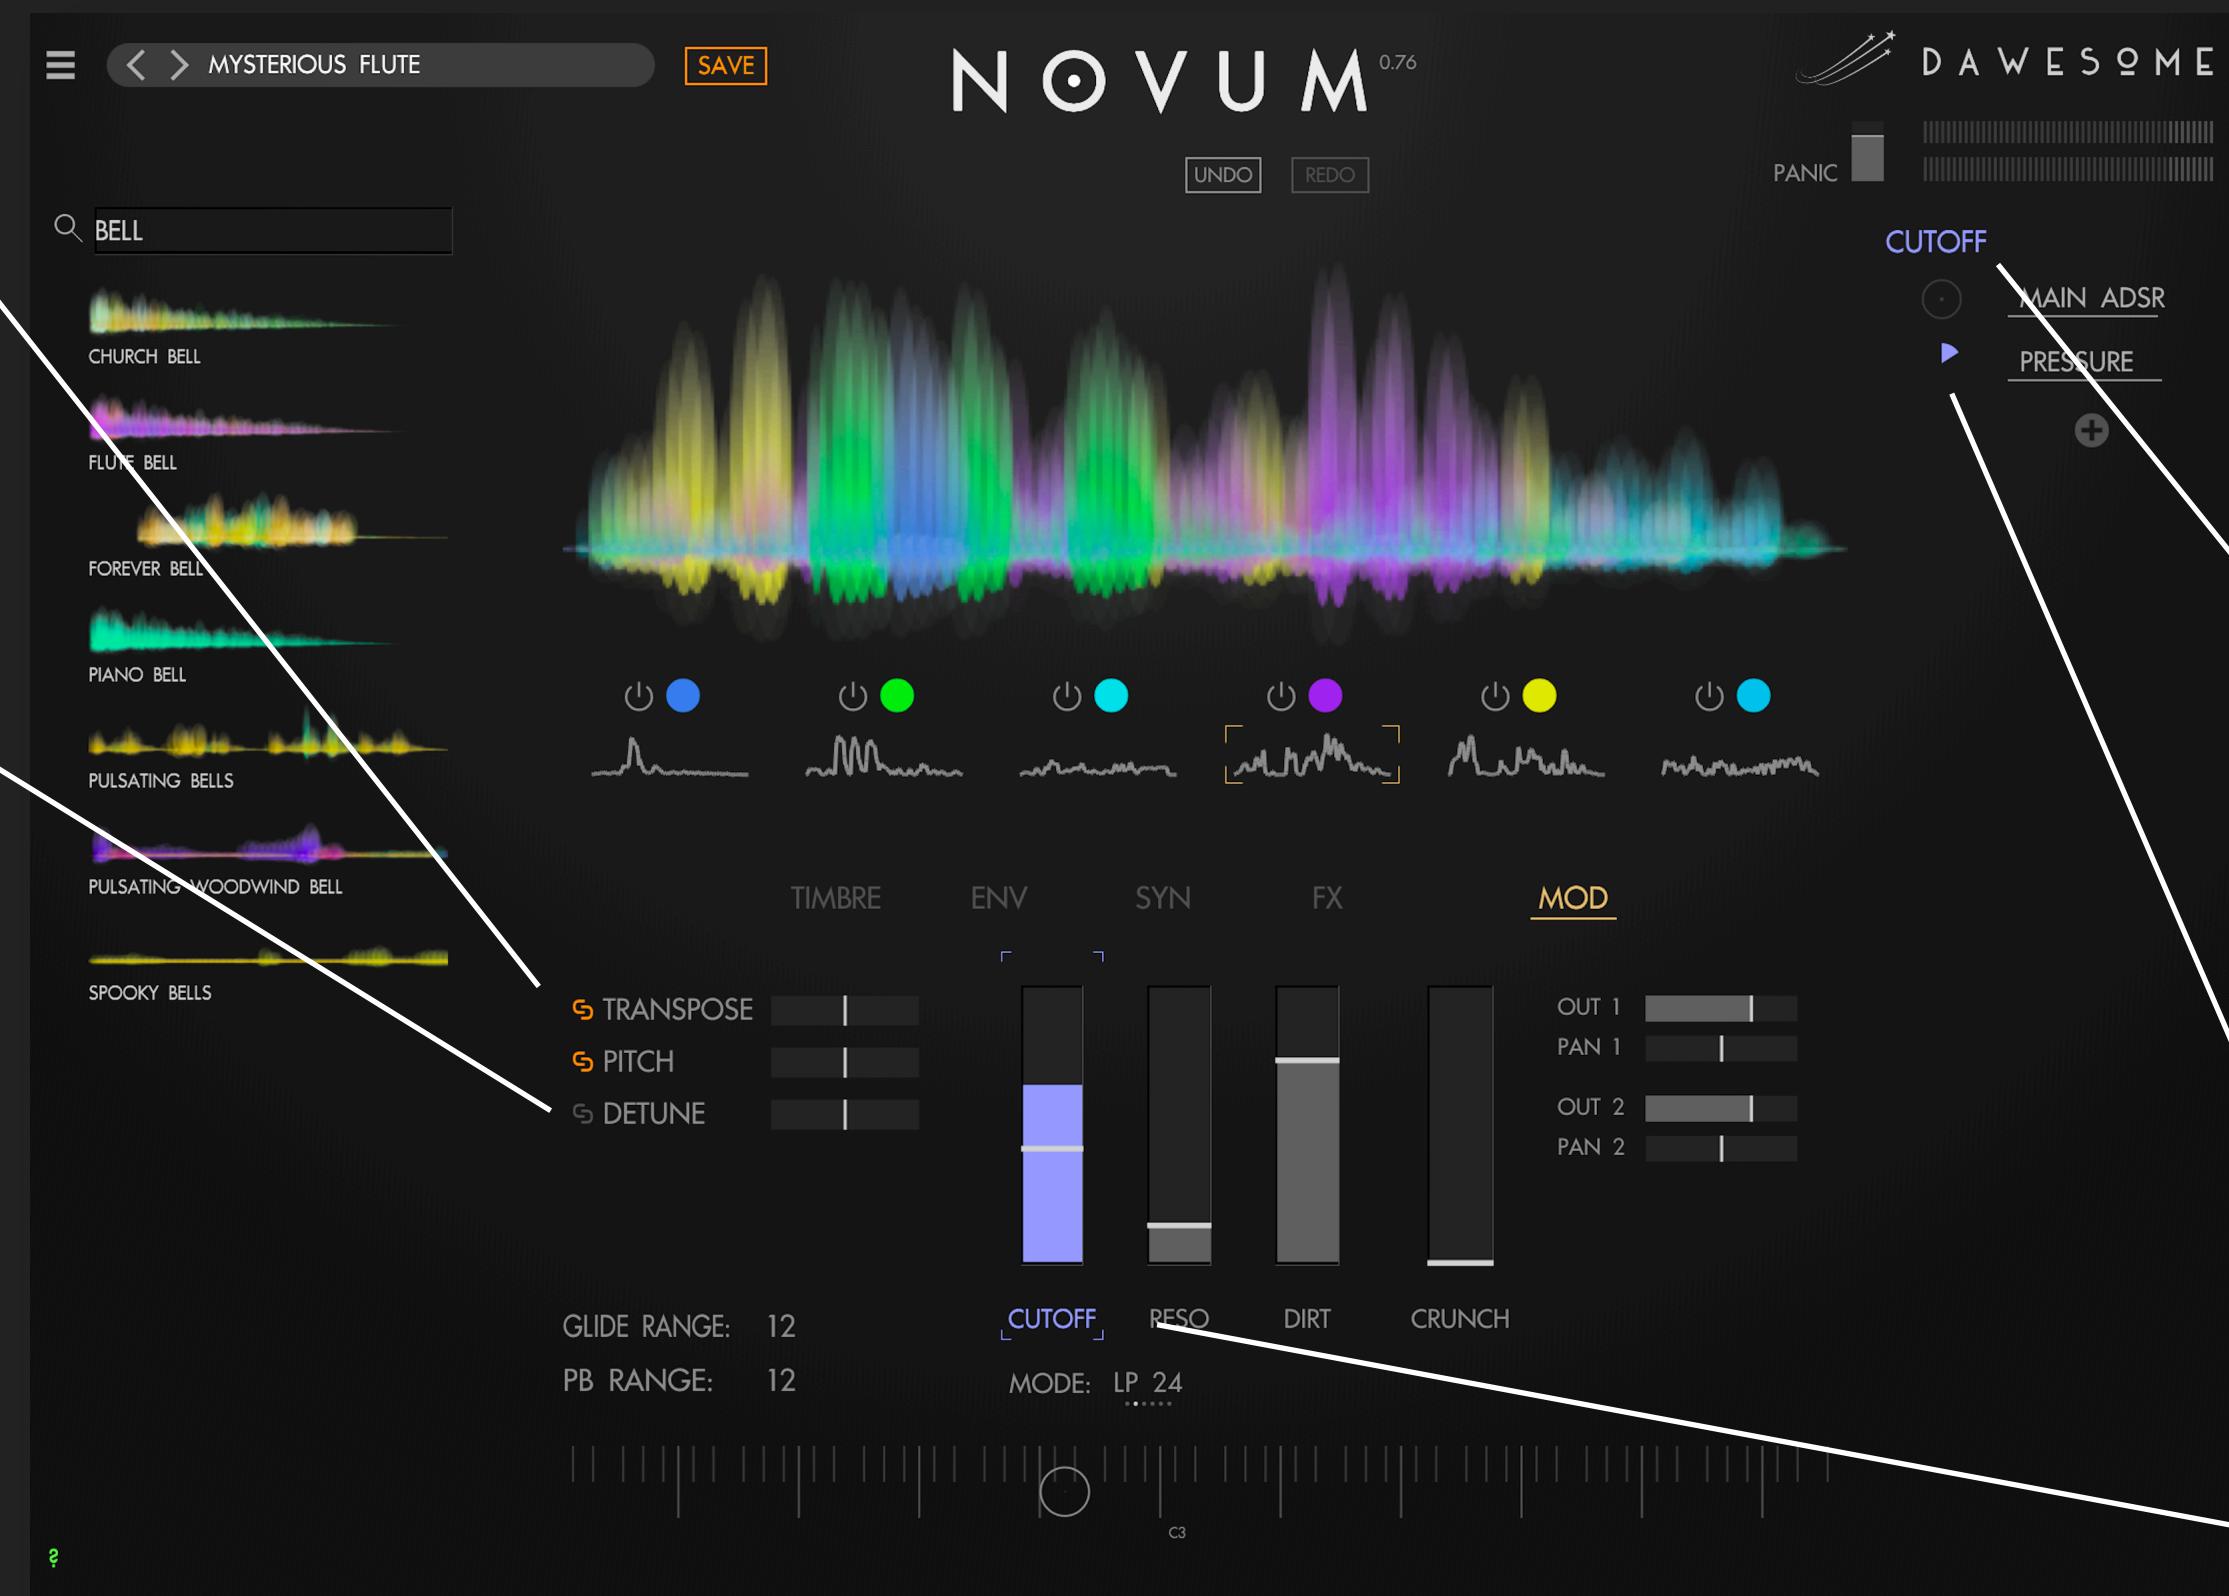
MYSTERIOUS FLUTE
SAVE
NOVUM 0.76
DAWESOME
UNDO
REDO
PANIC
BELL
CUTOFF
MAIN ADSR
PRESSURE
CHURCH BELL
FLUTE BELL
FOREVER BELL
PIANO BELL
PULSATING BELLS
PULSATING WOODWIND BELL
SPOOKY BELLS
TIMBRE
ENV
SYN
FX
MOD
TRANSPOSE
PITCH
DETUNE
OUT 1
PAN 1
OUT 2
PAN 2
GLIDE RANGE: 12
PB RANGE: 12
CUTOFF
RESO
DIRT
CRUNCH
MODE: LP 24
C3